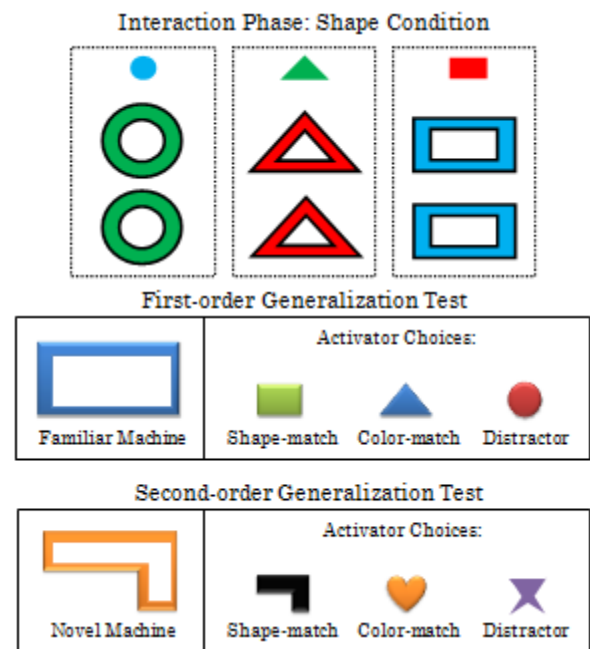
Interaction Phase: Shape Condition

First-order Generalization Test

| Familiar Machine | Activator Choices: Shape-match Color-match Distractor |
|---|---|

Second-order Generalization Test

| Novel Machine | Activator Choices: Shape-match Color-match Distractor |
|---|---|